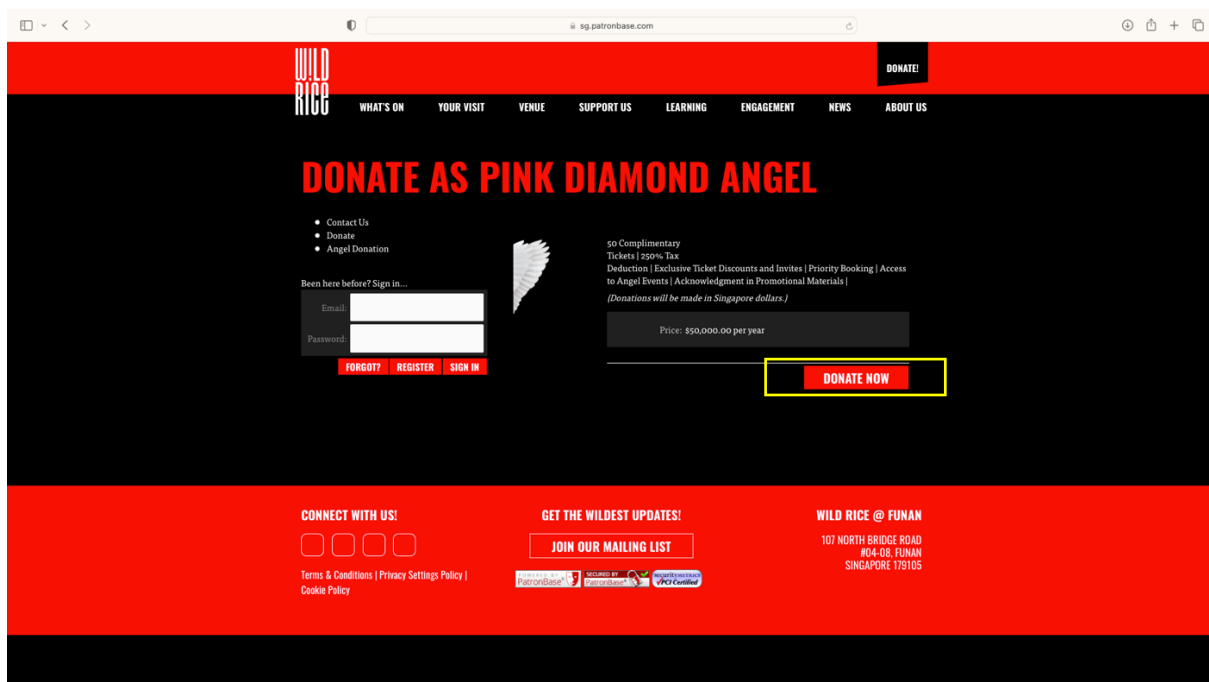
sg.patronbase.com

WILD RICE

DONATE!

WHAT'S ON YOUR VISIT VENUE SUPPORT US LEARNING ENGAGEMENT NEWS ABOUT US

DONATE AS PINK DIAMOND ANGEL

- Contact Us
- Donate
- Angel Donation

Been here before? Sign in...

Email:

Password:

FORGOT? REGISTER SIGN IN

50 Complimentary Tickets | 250% Tax Deduction | Exclusive Ticket Discounts and Invites | Priority Booking | Access to Angel Events | Acknowledgment in Promotional Materials |

(Donations will be made in Singapore dollars.)

Price: $50,000.00 per year

DONATE NOW

CONNECT WITH US!

Terms & Conditions | Privacy Settings Policy | Cookie Policy

GET THE WILDEST UPDATES!

JOIN OUR MAILING LIST

POWERED BY PatronBase SECURED BY PatronBase SECURITYMETRICS PCI Certified

WILD RICE @ FUNAN

107 NORTH BRIDGE ROAD
#04-08, FUNAN
SINGAPORE 179105